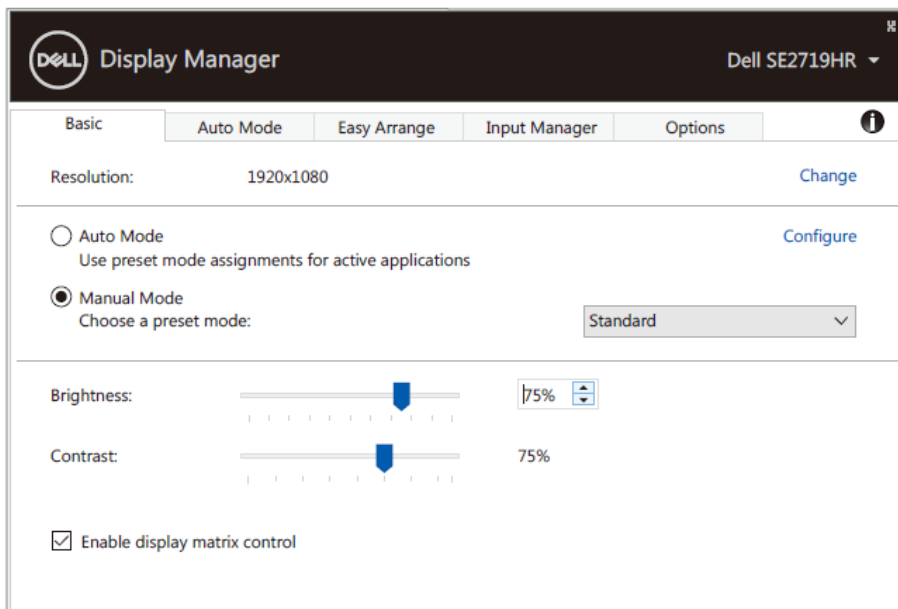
DELL Display Manager

Dell SE2719HR

Basic | Auto Mode | Easy Arrange | Input Manager | Options

Resolution: 1920x1080 Change

Auto Mode
Use preset mode assignments for active applications
Configure

Manual Mode
Choose a preset mode: Standard

Brightness: 75%

Contrast: 75%

Enable display matrix control